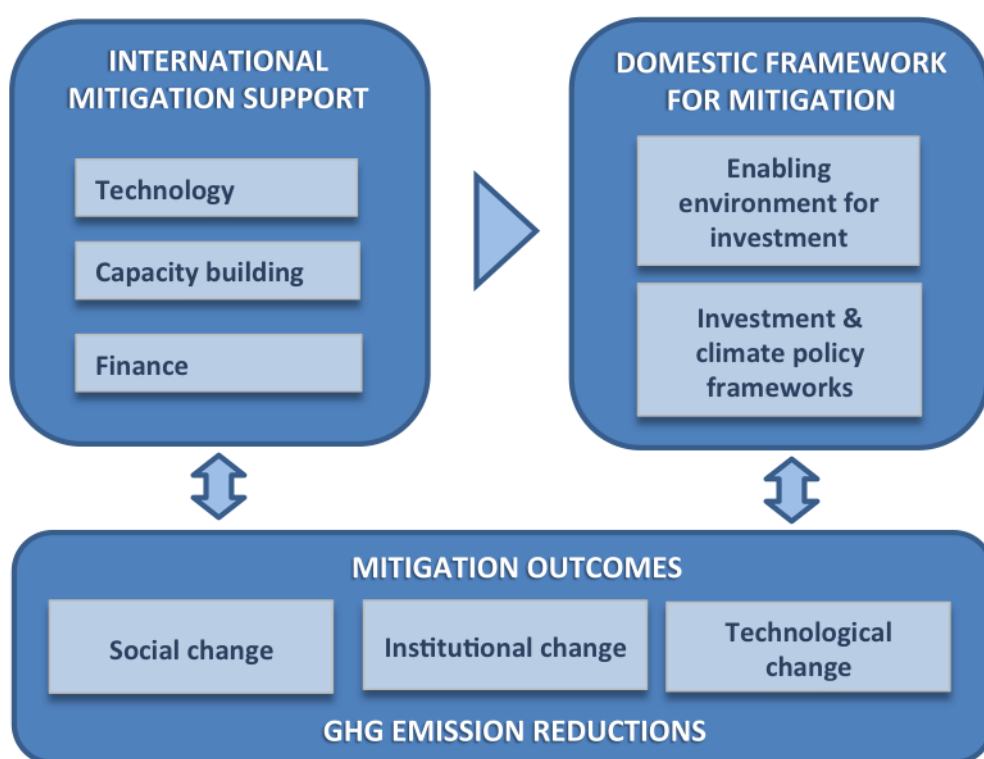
INTERNATIONAL MITIGATION SUPPORT

Technology

Capacity building

Finance

DOMESTIC FRAMEWORK FOR MITIGATION

Enabling environment for investment

Investment & climate policy frameworks

MITIGATION OUTCOMES

Social change

Institutional change

Technological change

GHG EMISSION REDUCTIONS